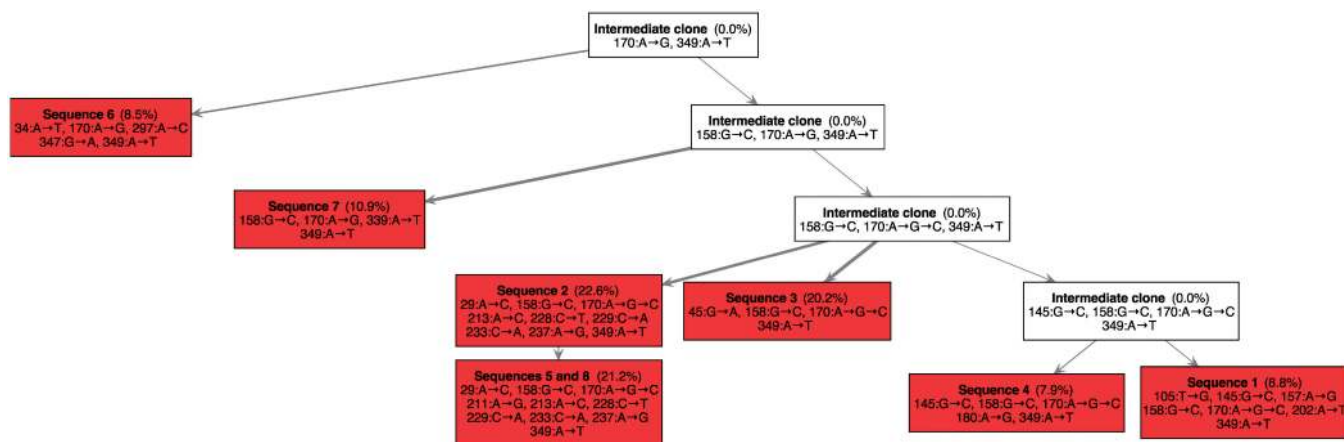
**Intermediate clone** (0.0%)
170:A→G, 349:A→T

**Sequence 6** (8.5%)
34:A→T, 170:A→G, 297:A→C
347:G→A, 349:A→T

**Intermediate clone** (0.0%)
158:G→C, 170:A→G, 349:A→T

**Sequence 7** (10.9%)
158:G→C, 170:A→G, 339:A→T
349:A→T

**Intermediate clone** (0.0%)
158:G→C, 170:A→G→C, 349:A→T

**Sequence 2** (22.6%)
29:A→C, 158:G→C, 170:A→G→C
213:A→C, 228:C→T, 229:C→A
233:C→A, 237:A→G, 349:A→T

**Sequence 3** (20.2%)
45:G→A, 158:G→C, 170:A→G→C
349:A→T

**Intermediate clone** (0.0%)
145:G→C, 158:G→C, 170:A→G→C
349:A→T

**Sequences 5 and 8** (21.2%)
29:A→C, 158:G→C, 170:A→G→C
211:A→G, 213:A→C, 228:C→T
229:C→A, 233:C→A, 237:A→G
349:A→T

**Sequence 4** (7.9%)
145:G→C, 158:G→C, 170:A→G→C
180:A→G, 349:A→T

**Sequence 1** (8.8%)
105:T→G, 145:G→C, 157:A→G
158:G→C, 170:A→G→C, 202:A→T
349:A→T